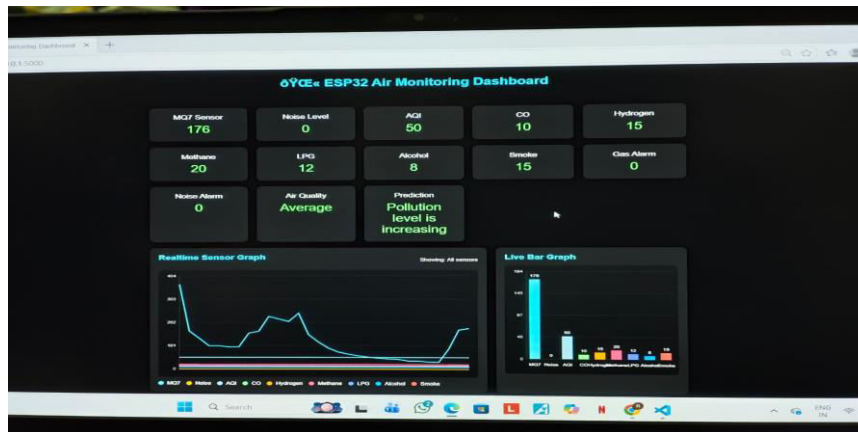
onitoring Dashboard ×

:5000

ðŸŒ« ESP32 Air Monitoring Dashboard

MQ7 Sensor
176

Noise Level
0

AQI
50

CO
10

Hydrogen
15

Methane
20

LPG
12

Alcohol
8

Smoke
15

Gas Alarm
0

Noise Alarm
0

Air Quality
Average

Prediction
Pollution level is increasing

Realtime Sensor Graph

Showing: All sensors

MQ7 Noise AQI CO Hydrogen Methane LPG Alcohol Smoke

Live Bar Graph

176

50

10 15 20 12 8 15

MQ7 Noise AQI CO Hydrogen Methane LPG Alcohol Smoke

Search

ENG IN